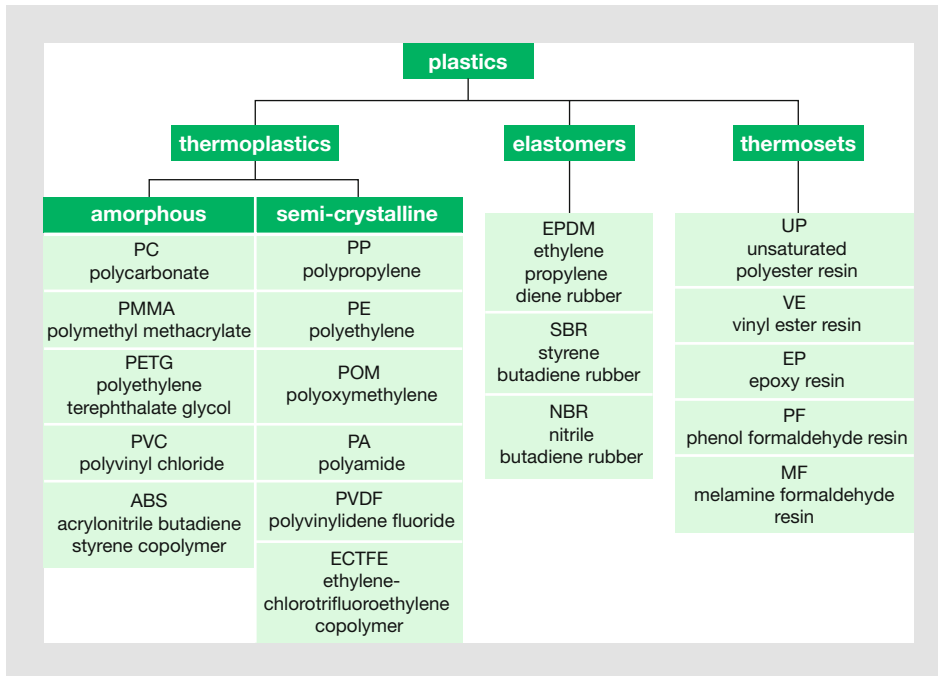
plastics

thermoplastics

amorphous

PC
polycarbonate

PMMA
polymethyl methacrylate

PETG
polyethylene terephthalate glycol

PVC
polyvinyl chloride

ABS
acrylonitrile butadiene styrene copolymer

semi-crystalline

PP
polypropylene

PE
polyethylene

POM
polyoxymethylene

PA
polyamide

PVDF
polyvinylidene fluoride

ECTFE
ethylene-chlorotrifluoroethylene copolymer

elastomers

EPDM
ethylene propylene diene rubber

SBR
styrene butadiene rubber

NBR
nitrile butadiene rubber

thermosets

UP
unsaturated polyester resin

VE
vinyl ester resin

EP
epoxy resin

PF
phenol formaldehyde resin

MF
melamine formaldehyde resin